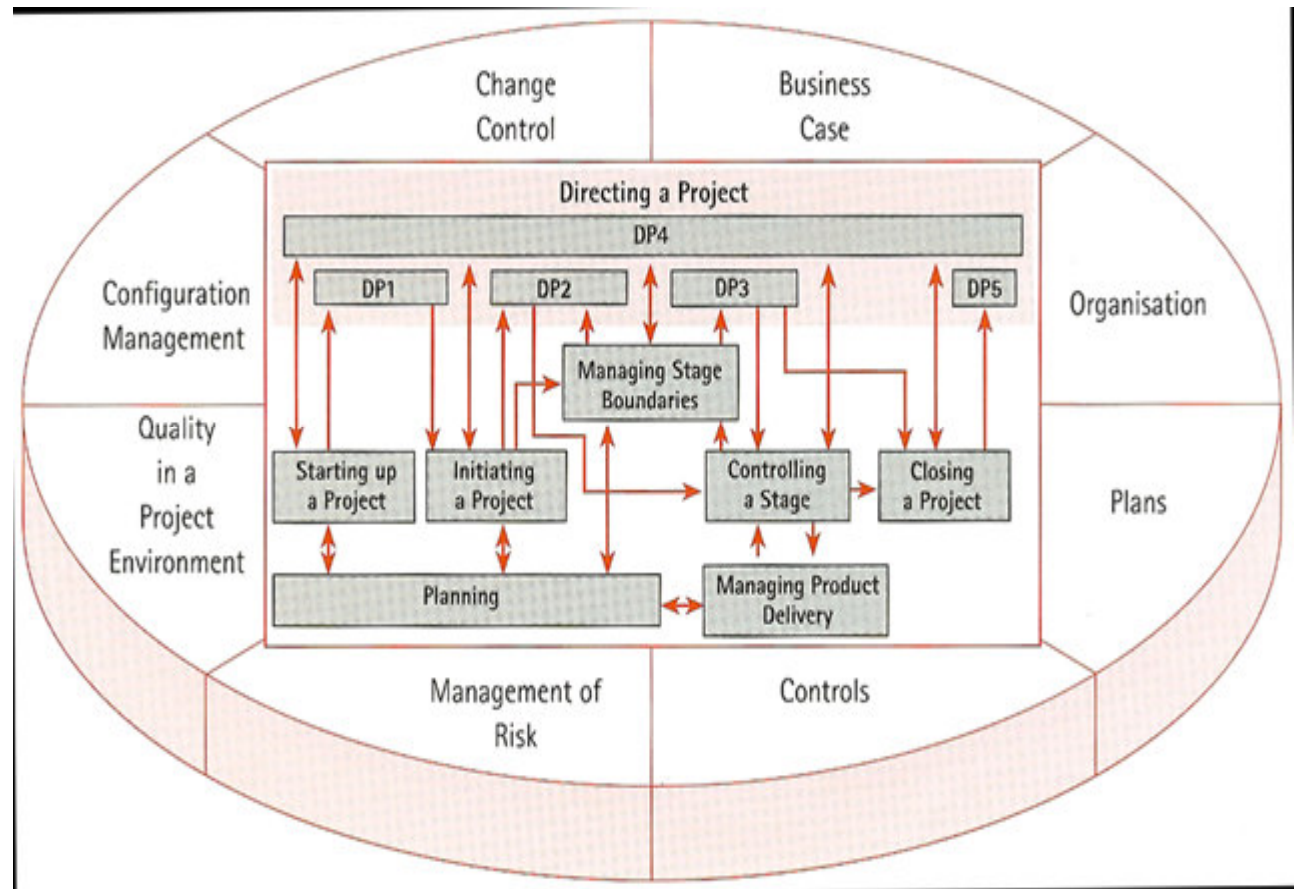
Change Control

Business Case

Configuration Management

Organisation

Quality in a Project Environment

Plans

Management of Risk

Controls

Directing a Project

DP4

DP1

DP2

DP3

DP5

Managing Stage Boundaries

Starting up a Project

Initiating a Project

Controlling a Stage

Closing a Project

Planning

Managing Product Delivery